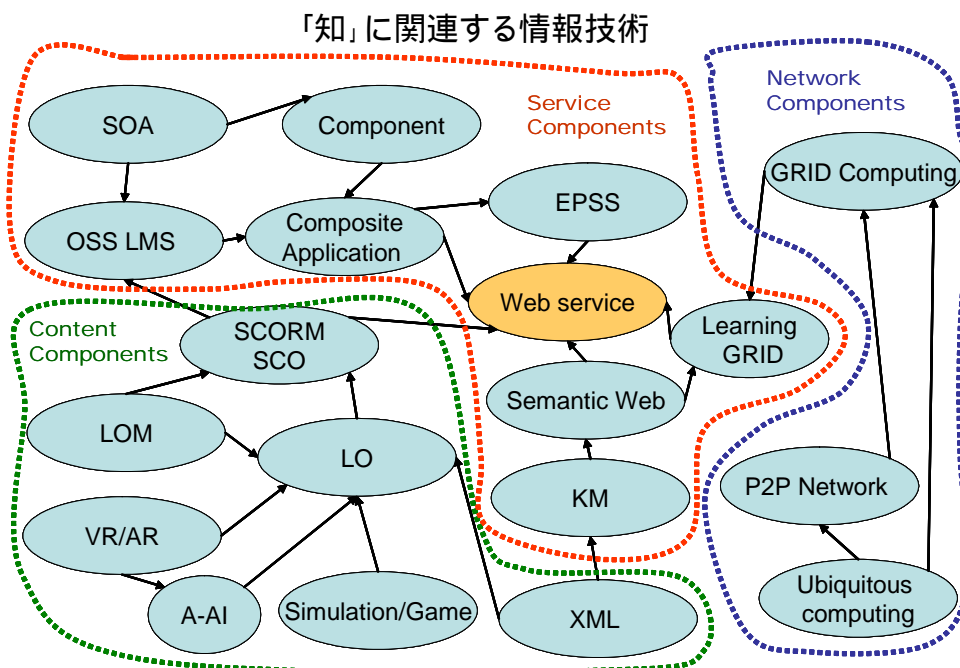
「知」に関連する情報技術

Service Components

Network Components

Content Components

SOA

Component

OSS LMS

Composite Application

EPSS

GRID Computing

Web service

SCORM SCO

Learning GRID

Semantic Web

LOM

LO

KM

P2P Network

VR/AR

A-AI

Simulation/Game

XML

Ubiquitous computing